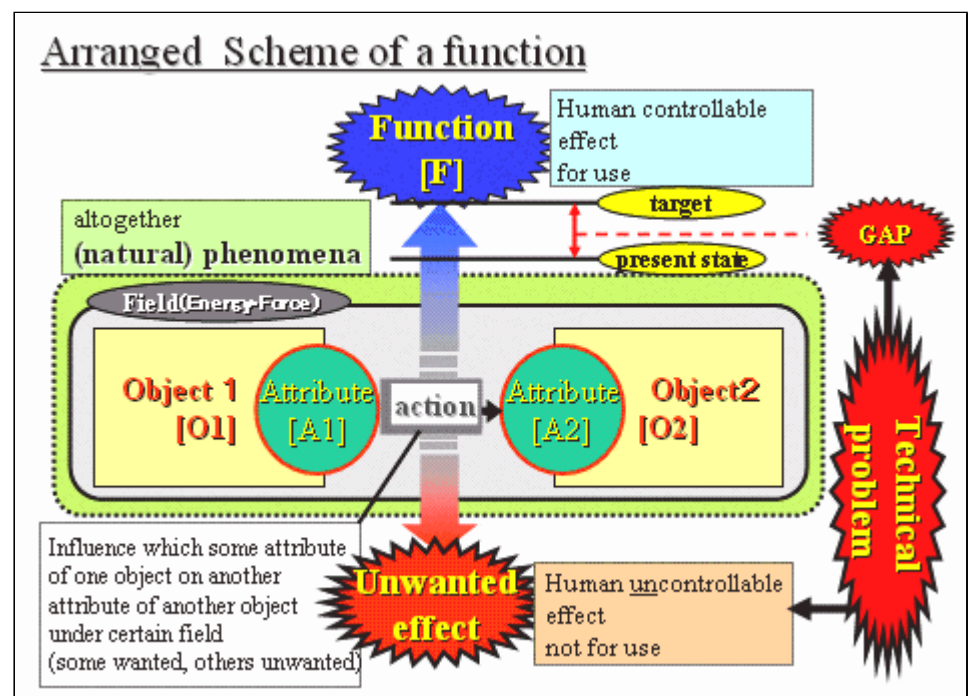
Arranged Scheme of a function

Function [F]

Human controllable effect for use

target

altogether (natural) phenomena

GAP

present state

Field(Energy-Force)

Object 1 [O1]

Attribute [A1]

action

Attribute [A2]

Object2 [O2]

Technical problem

Influence which some attribute of one object on another attribute of another object under certain field (some wanted, others unwanted)

Unwanted effect

Human uncontrollable effect not for use